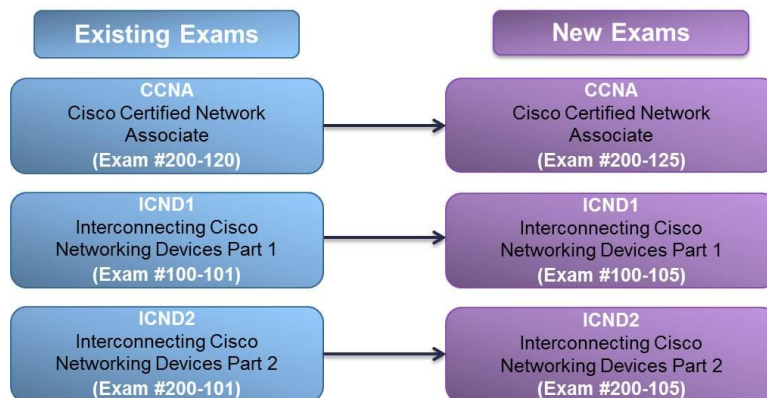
Existing Exams

New Exams

CCNA
Cisco Certified Network Associate
(Exam #200-120)

CCNA
Cisco Certified Network Associate
(Exam #200-125)

ICND1
Interconnecting Cisco Networking Devices Part 1
(Exam #100-101)

ICND1
Interconnecting Cisco Networking Devices Part 1
(Exam #100-105)

ICND2
Interconnecting Cisco Networking Devices Part 2
(Exam #200-101)

ICND2
Interconnecting Cisco Networking Devices Part 2
(Exam #200-105)